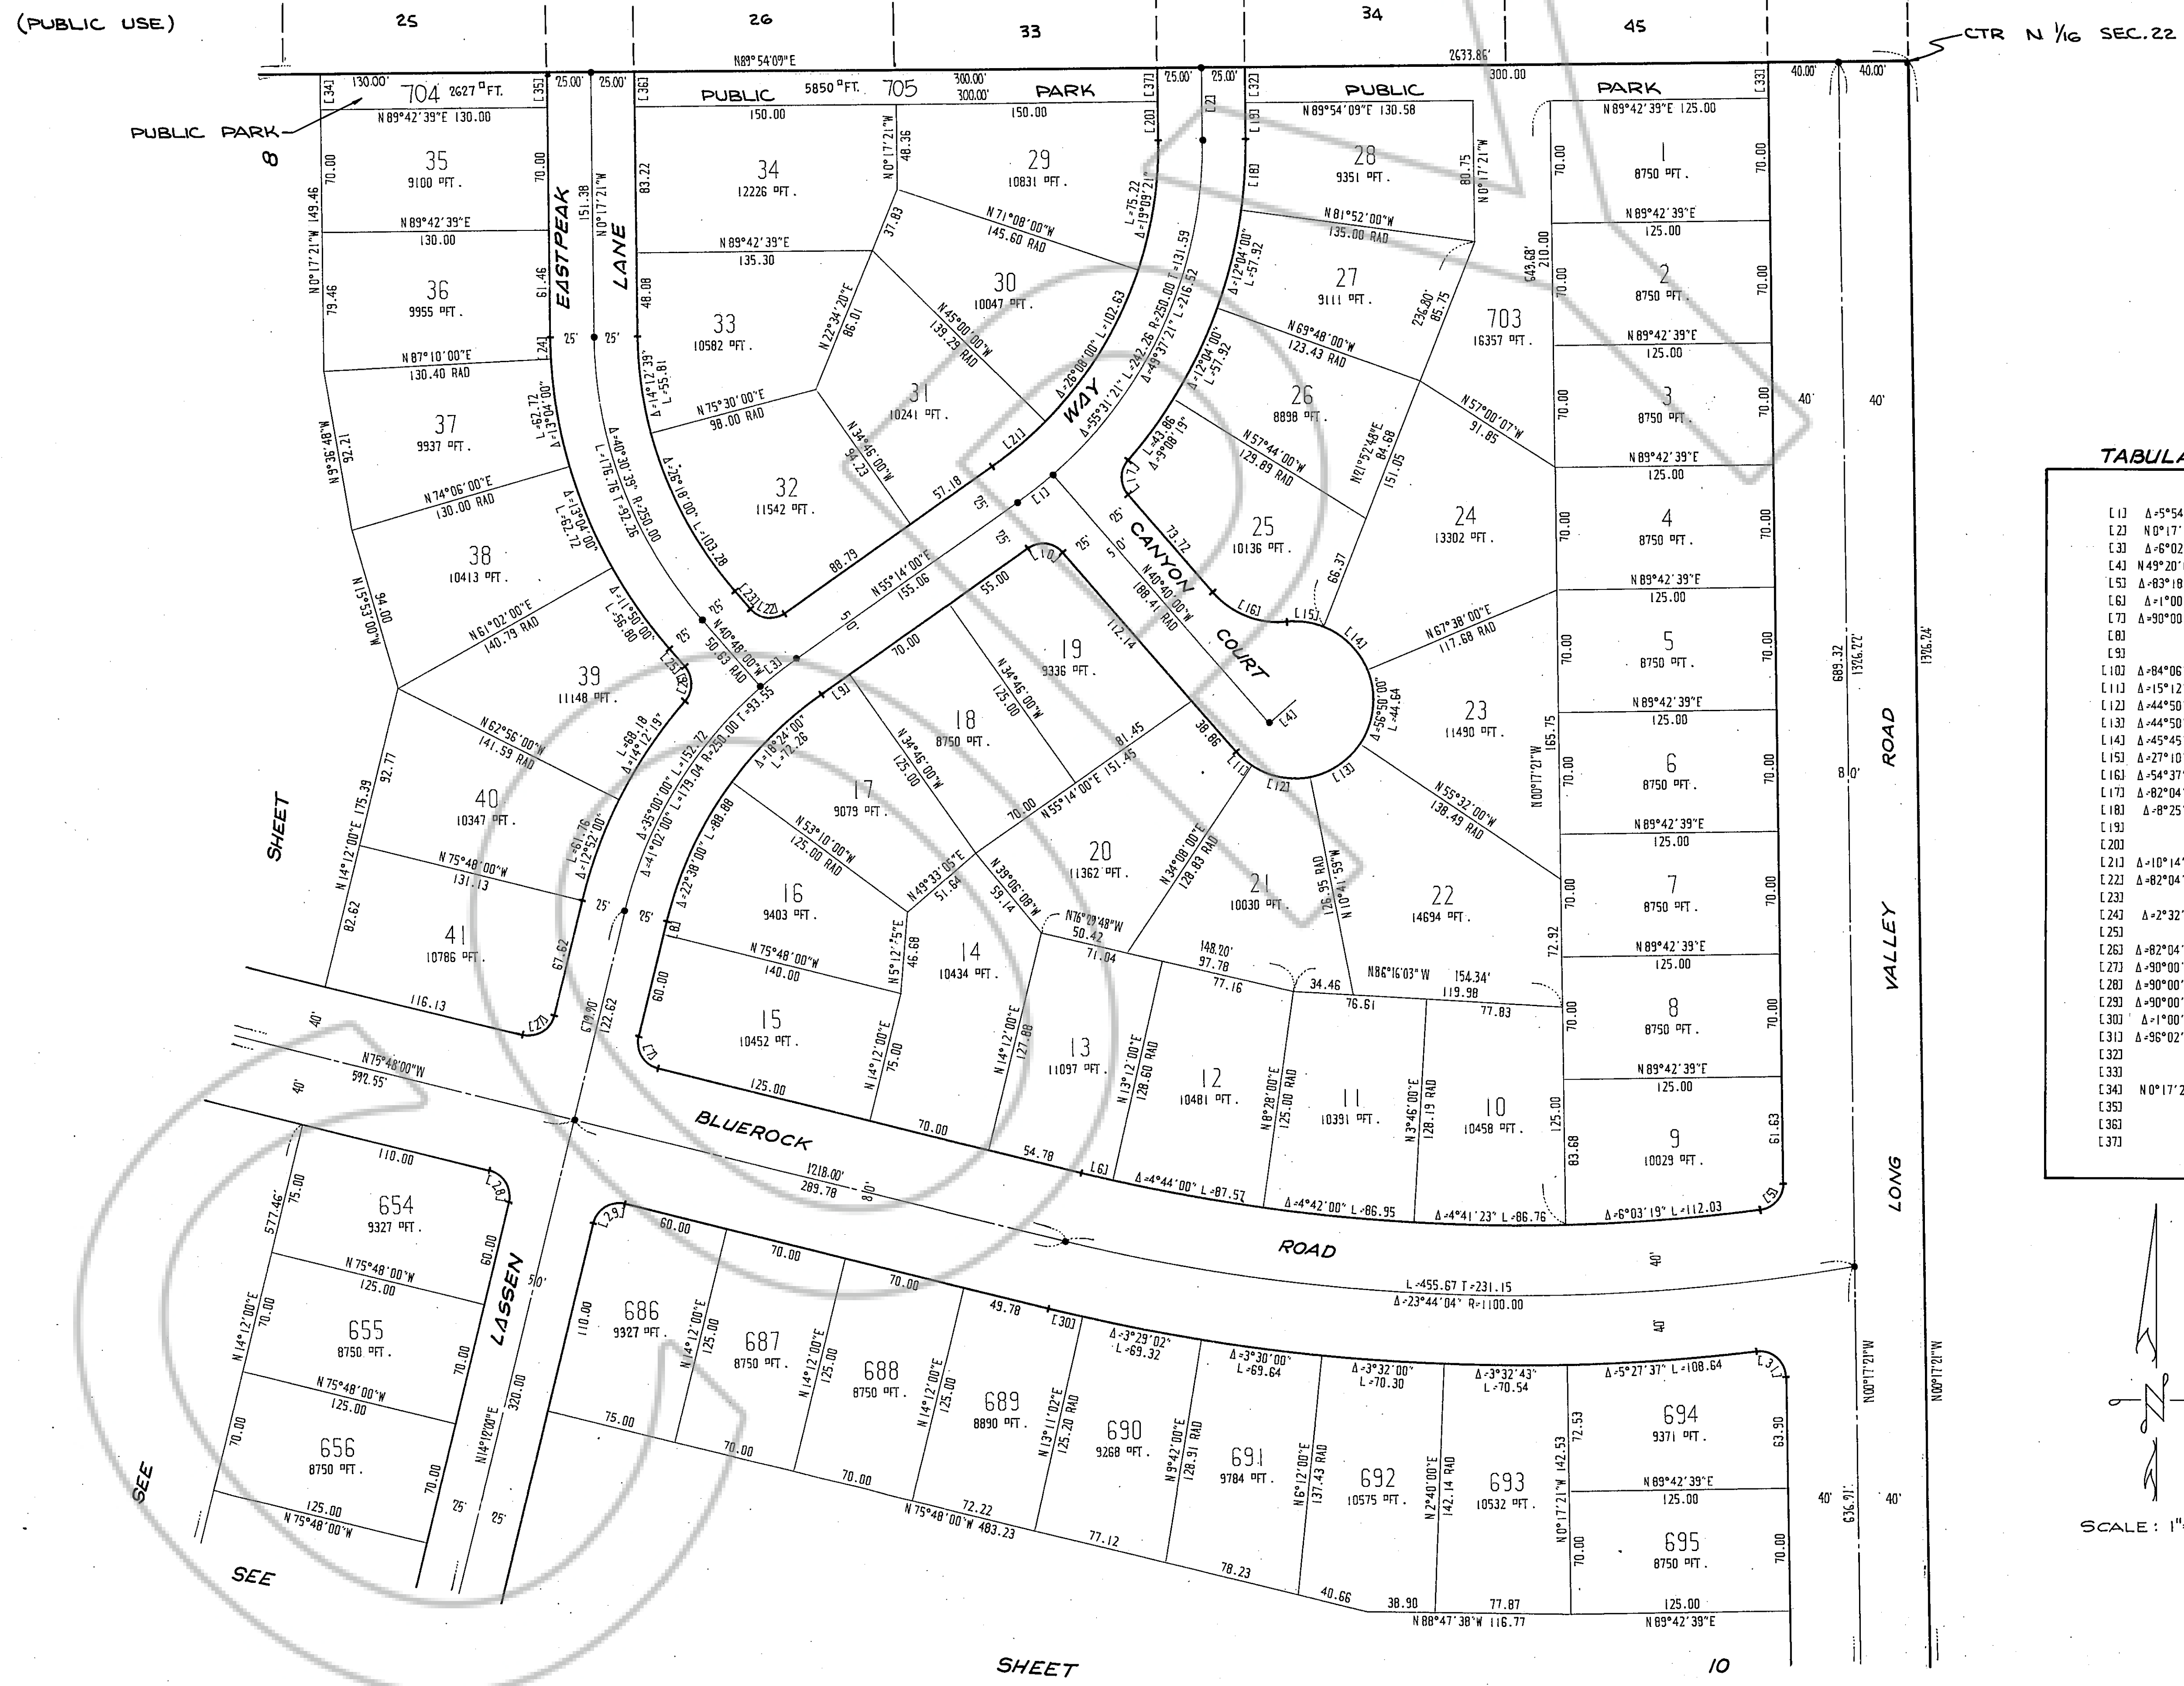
(PUBLIC USE)

25 26 33 34 45

CTR N 1/16 SEC. 22

N89°54'09"E

2633.86'

704 2627 □FT.

705 5850 □FT.

PUBLIC PARK

PUBLIC PARK

PUBLIC PARK 8

N 89°42'39"E 130.00

35 9100 □FT.

36 9955 □FT.

37 9937 □FT.

38 10413 □FT.

39 11148 □FT.

40 10347 □FT.

41 10786 □FT.

34 12226 □FT.

33 10582 □FT.

32 11542 □FT.

31 10241 □FT.

30 10047 □FT.

29 10831 □FT.

28 9351 □FT.

27 9111 □FT.

26 8898 □FT.

25 10136 □FT.

24 13302 □FT.

23 11490 □FT.

22 14694 □FT.

21 10030 □FT.

20 11362 □FT.

19 9336 □FT.

18 8750 □FT.

17 9079 □FT.

16 9403 □FT.

15 10452 □FT.

14 10434 □FT.

13 11097 □FT.

12 10481 □FT.

11 10391 □FT.

10 10458 □FT.

703 16357 □FT.

1 8750 □FT.

2 8750 □FT.

3 8750 □FT.

4 8750 □FT.

5 8750 □FT.

6 8750 □FT.

7 8750 □FT.

8 8750 □FT.

9 10029 □FT.

654 9327 □FT.

655 8750 □FT.

656 8750 □FT.

686 9327 □FT.

687 8750 □FT.

688 8750 □FT.

689 8890 □FT.

690 9268 □FT.

691 9784 □FT.

692 10575 □FT.

693 10532 □FT.

694 9371 □FT.

695 8750 □FT.

EASTPEAK LANE

WAY

CANYON COURT

BLUEROCK ROAD

LASSEN

LONG VALLEY ROAD

SHEET

SEE

SEE SHEET 10

N75°48'00"W 592.55'

1218.00' 289.78

L=455.67 T=231.15 Δ=23°44'04" R=1100.00

Δ=55°31'21" L=242.26 R=250.00 T=131.59

Δ=49°37'21" L=216.52

N 55°14'00"E 155.06

N 55°14'00"E 151.45

N 40°48'00"W 50.63 RAD

N 40°40'00"W 188.41 RAD

N86°16'03"W 154.34' 119.98

N 75°48'00"W 483.23

N 88°47'38"W 116.77

N 89°42'39"E

TABULA

[1] Δ=5°54
[2] N0°17'
[3] Δ=6°02
[4] N49°20'
[5] Δ=83°18
[6] Δ=1°00
[7] Δ=90°00
[8]
[9]
[10] Δ=84°06
[11] Δ=15°12
[12] Δ=44°50
[13] Δ=44°50
[14] Δ=45°45
[15] Δ=27°10
[16] Δ=54°37
[17] Δ=82°04
[18] Δ=8°25
[19]
[20]
[21] Δ=10°14
[22] Δ=82°04
[23]
[24] Δ=2°32
[25]
[26] Δ=82°04
[27] Δ=90°00
[28] Δ=90°00
[29] Δ=90°00
[30] Δ=1°00
[31] Δ=96°02
[32]
[33]
[34] N0°17'2
[35]
[36]
[37]

SCALE: 1"